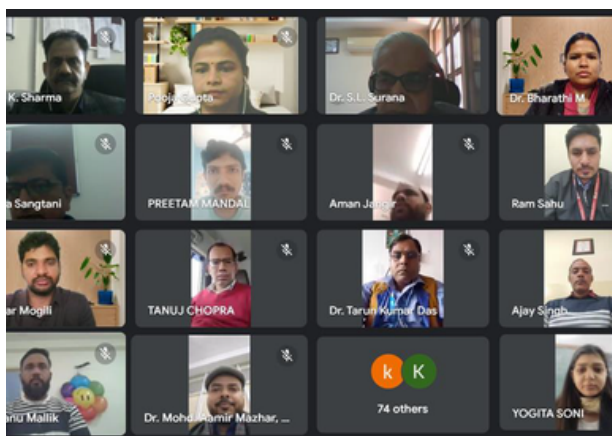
K. Sharma
Pooja Gupta
Dr. S.L. Surana
Dr. Bharathi M.
a Sangtani
PREETAM MANDAL
Aman Jab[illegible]
Ram Sahu
ar Mogili
TANUJ CHOPRA
Dr. Tarun Kumar Das
Ajay Singh
anu Mallik
Dr. Mohd. Aamir Mazhar, ...
k
K
74 others
YOGITA SONI